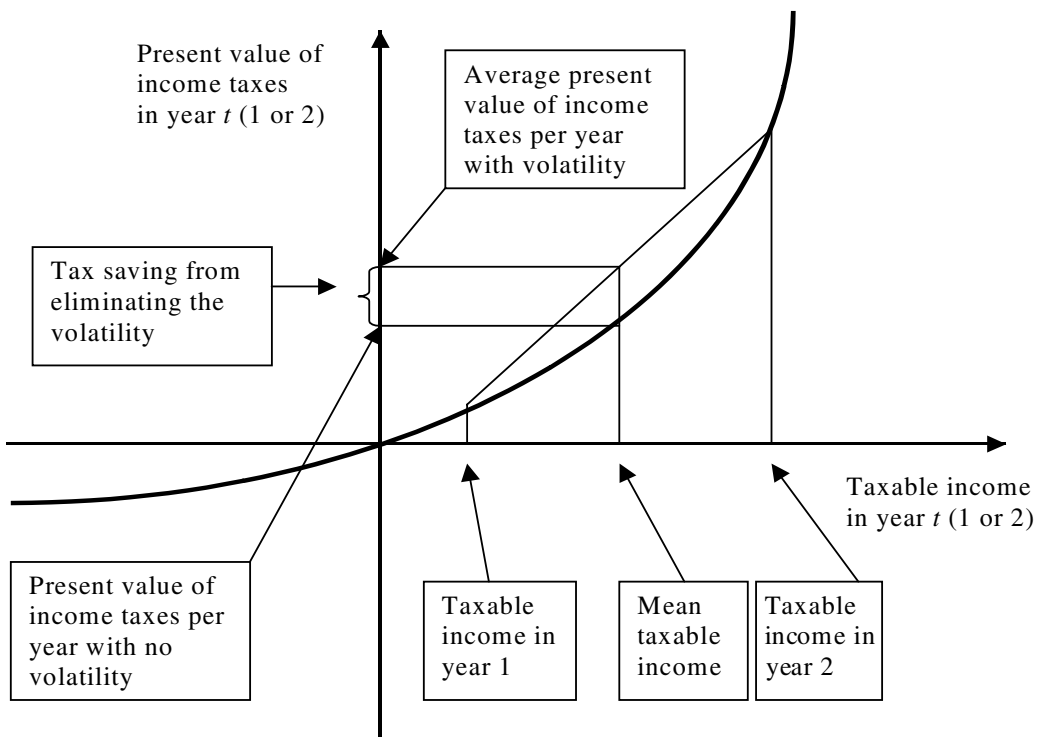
Present value of income taxes in year $t$ (1 or 2)

Average present value of income taxes per year with volatility

Tax saving from eliminating the volatility

Taxable income in year $t$ (1 or 2)

Present value of income taxes per year with no volatility

Taxable income in year 1

Mean taxable income

Taxable income in year 2